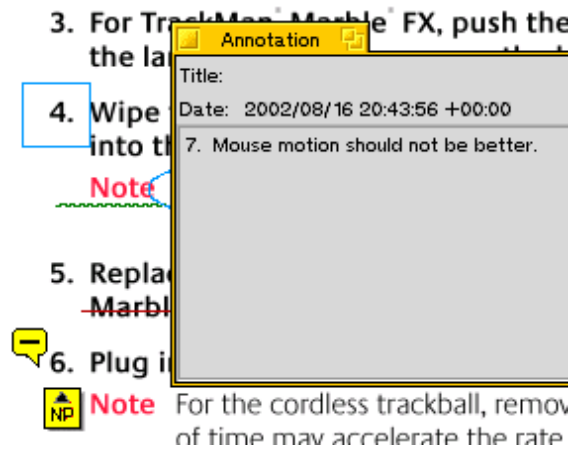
3. For TrackMan® Marble® FX, push the the la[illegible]

4. Wipe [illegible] into th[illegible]

Note

5. Replac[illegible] Marbl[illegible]

6. Plug i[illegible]

NP Note For the cordless trackball, remov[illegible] of time may accelerate the rate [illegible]

Annotation

Title:

Date: 2002/08/16 20:43:56 +00:00

7. Mouse motion should not be better.